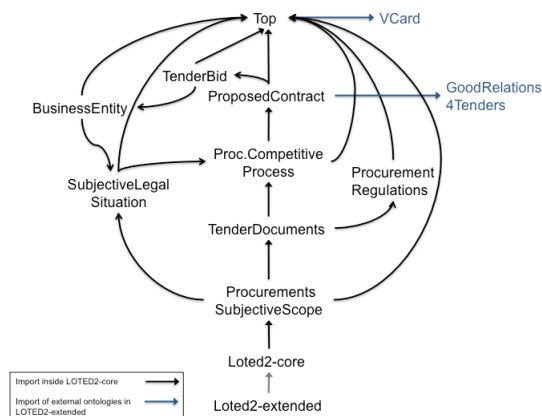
Top
VCard
TenderBid
BusinessEntity
ProposedContract
GoodRelations 4Tenders
SubjectiveLegal Situation
Proc.Competitive Process
Procurement Regulations
TenderDocuments
Procurements SubjectiveScope
Loted2-core
Loted2-extended

Import inside LOTED2-core
Import of external ontologies in LOTED2-extended